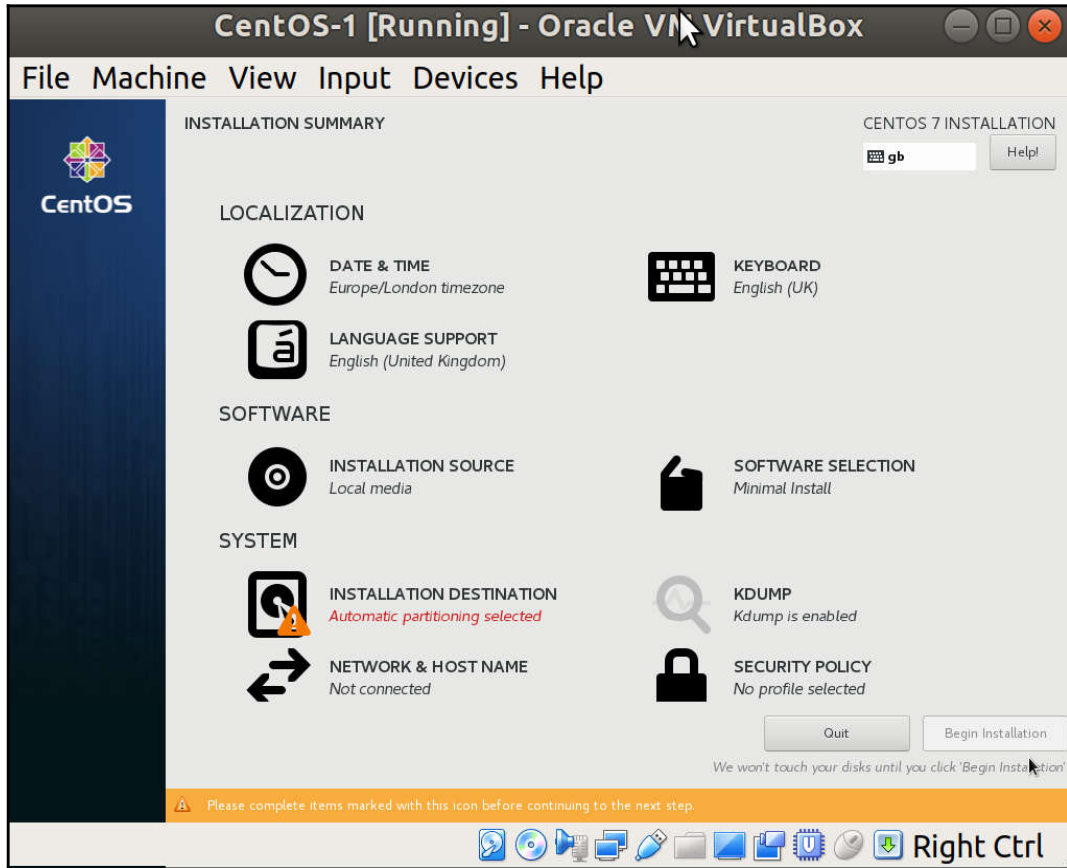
CentOS-1 [Running] - Oracle VM VirtualBox

File Machine View Input Devices Help

CentOS

INSTALLATION SUMMARY

CENTOS 7 INSTALLATION

gb

Help!

LOCALIZATION

DATE & TIME
Europe/London timezone

KEYBOARD
English (UK)

LANGUAGE SUPPORT
English (United Kingdom)

SOFTWARE

INSTALLATION SOURCE
Local media

SOFTWARE SELECTION
Minimal Install

SYSTEM

INSTALLATION DESTINATION
Automatic partitioning selected

KDUMP
Kdump is enabled

NETWORK & HOST NAME
Not connected

SECURITY POLICY
No profile selected

Quit

Begin Installation

We won't touch your disks until you click 'Begin Installation'

Please complete items marked with this icon before continuing to the next step.

Right Ctrl